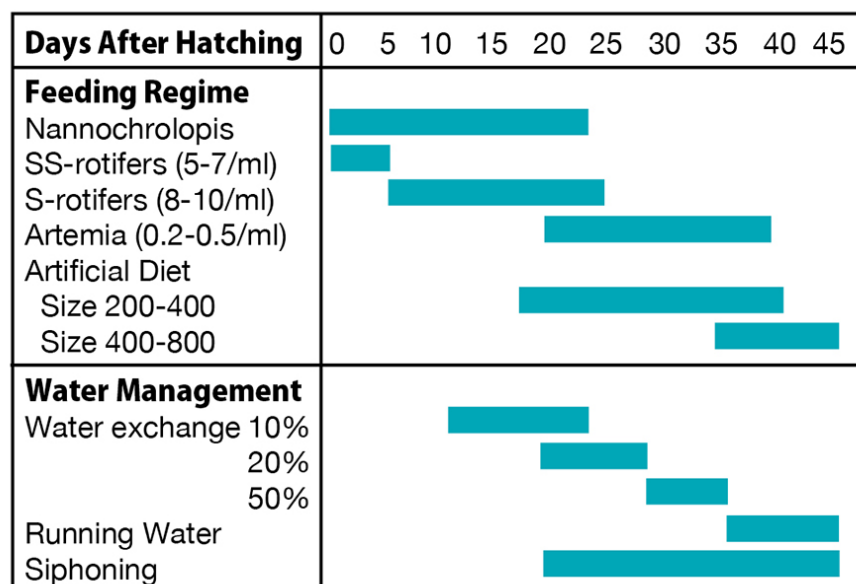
| Days After Hatching | 0 5 10 15 20 25 30 35 40 45 |
|---|---|
| **Feeding Regime** | |
| Nannochrolopis | |
| SS-rotifers (5-7/ml) | |
| S-rotifers (8-10/ml) | |
| Artemia (0.2-0.5/ml) | |
| Artificial Diet | |
| Size 200-400 | |
| Size 400-800 | |
| **Water Management** | |
| Water exchange 10% | |
| 20% | |
| 50% | |
| Running Water | |
| Siphoning | |